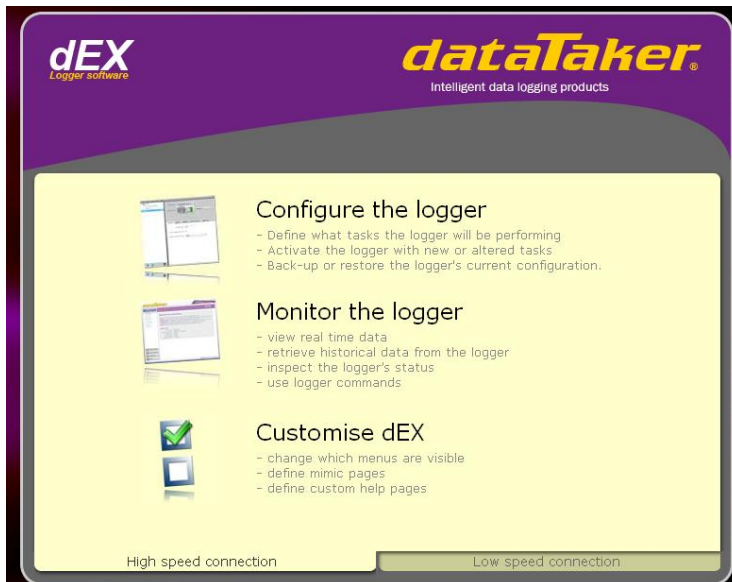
dEX
Logger software

dataTaker.
Intelligent data logging products

Configure the logger
- Define what tasks the logger will be performing
- Activate the logger with new or altered tasks
- Back-up or restore the logger's current configuration.

Monitor the logger
- view real time data
- retrieve historical data from the logger
- inspect the logger's status
- use logger commands

Customise dEX
- change which menus are visible
- define mimic pages
- define custom help pages

High speed connection
Low speed connection